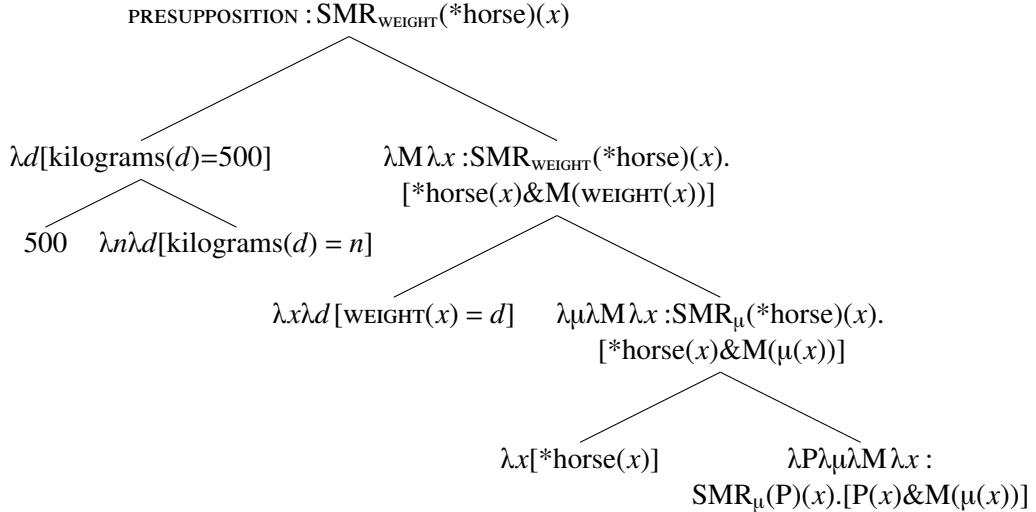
PRESUPPOSITION : $SMR_{WEIGHT}(*horse)(x)$

$\lambda d$[kilograms($d$)=500]

$\lambda M \lambda x$ :$SMR_{WEIGHT}(*horse)(x)$. [*horse($x$)&M(WEIGHT($x$))]

500

$\lambda n \lambda d$[kilograms($d$) = $n$]

$\lambda x \lambda d$ [WEIGHT($x$) = $d$]

$\lambda \mu \lambda M \lambda x$ :$SMR_{\mu}(*horse)(x)$. [*horse($x$)&M($\mu(x)$)]

$\lambda x$[*horse($x$)]

$\lambda P \lambda \mu \lambda M \lambda x$ : $SMR_{\mu}(P)(x)$.[P($x$)&M($\mu(x)$)]